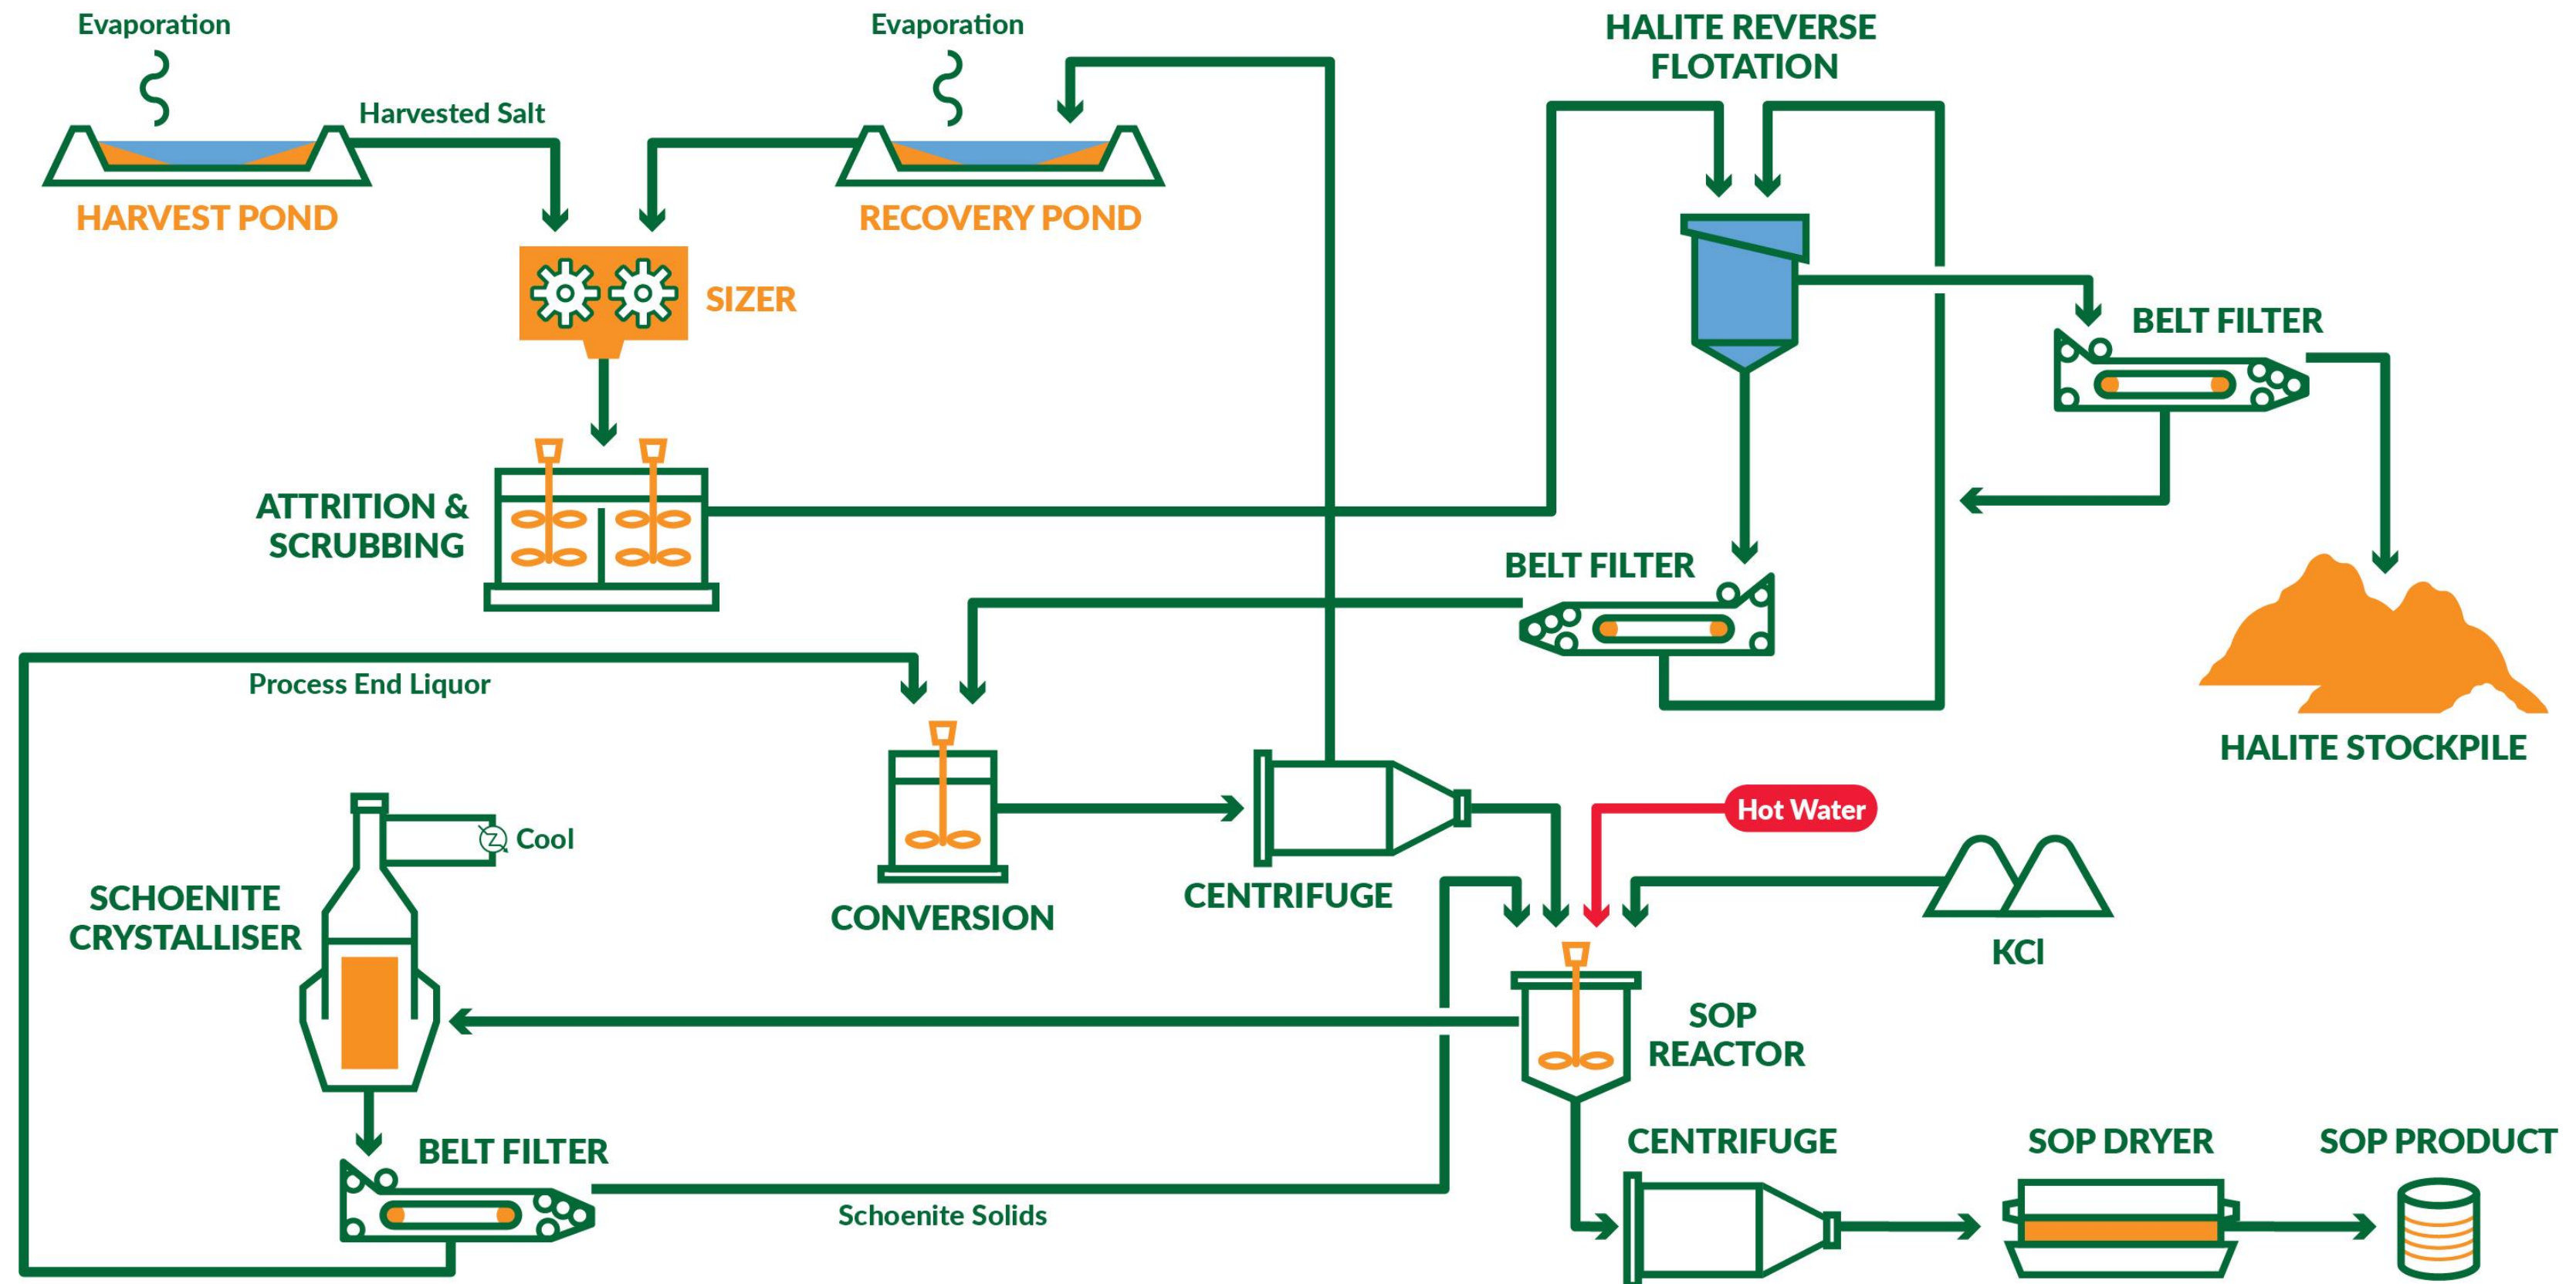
Evaporation

Harvested Salt

HARVEST POND

Evaporation

RECOVERY POND

HALITE REVERSE FLOTATION

SIZER

BELT FILTER

ATTRITION & SCRUBBING

BELT FILTER

HALITE STOCKPILE

Process End Liquor

Cool

SCHOENITE CRYSTALLISER

CONVERSION

CENTRIFUGE

Hot Water

KCl

SOP REACTOR

BELT FILTER

Schoenite Solids

CENTRIFUGE

SOP DRYER

SOP PRODUCT